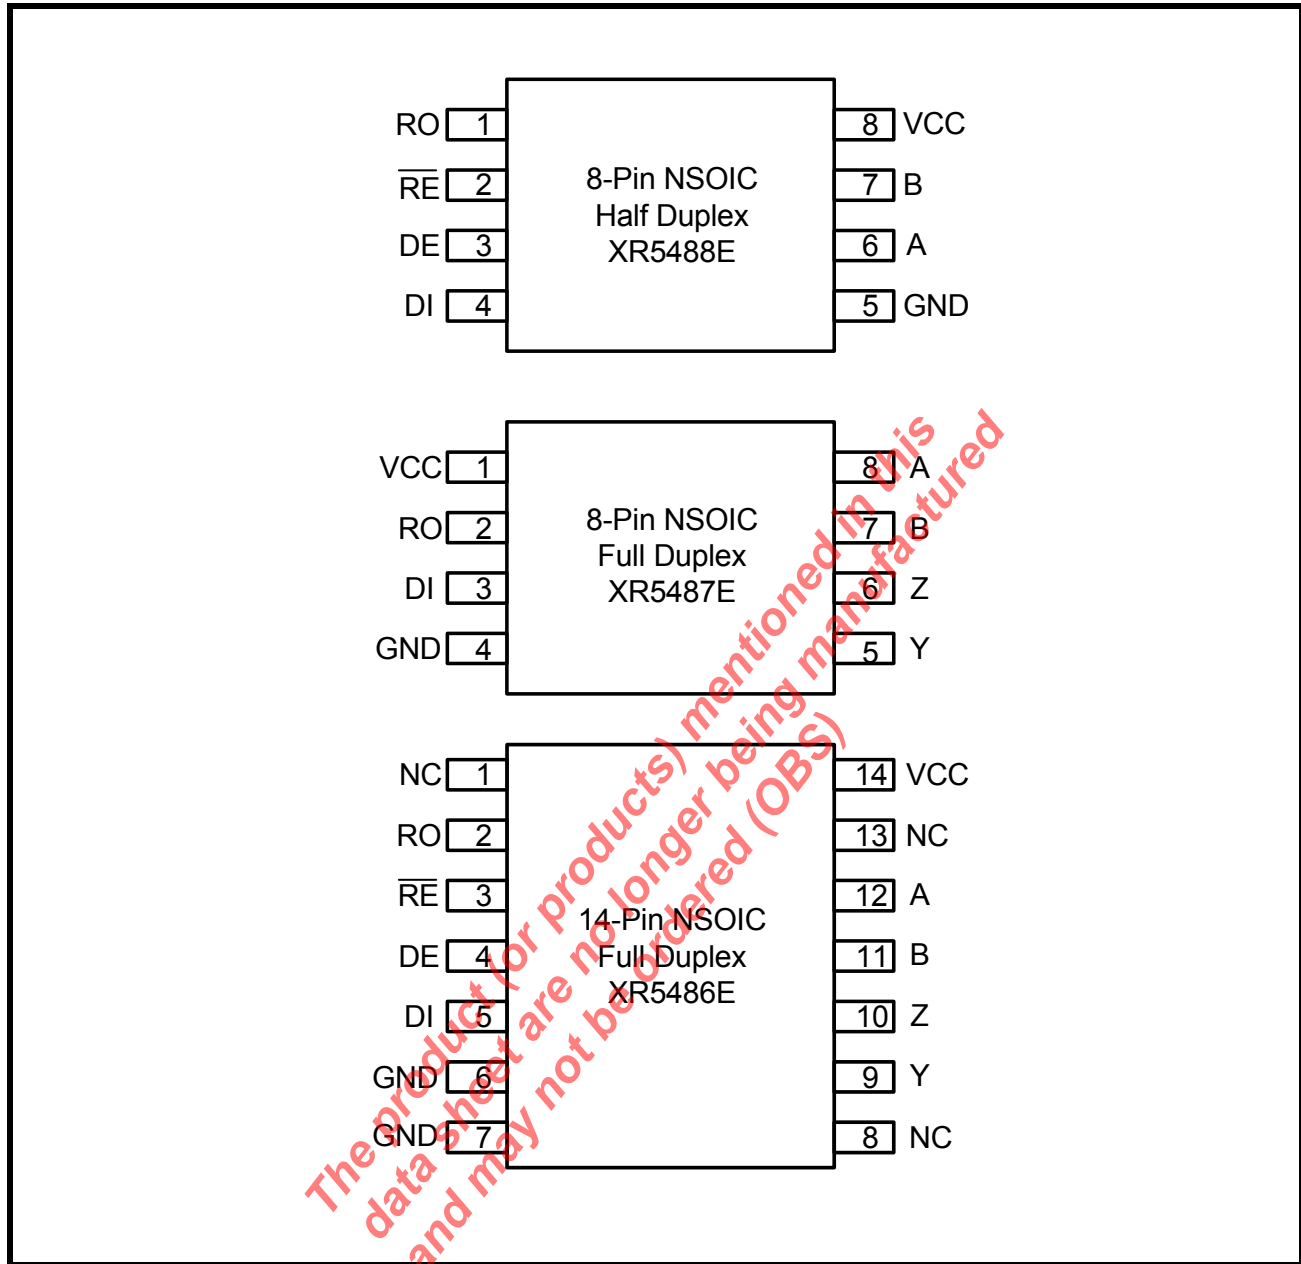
RO 1
$\overline{RE}$ 2
DE 3
DI 4

8-Pin NSOIC
Half Duplex
XR5488E

8 VCC
7 B
6 A
5 GND

VCC 1
RO 2
DI 3
GND 4

8-Pin NSOIC
Full Duplex
XR5487E

8 A
7 B
6 Z
5 Y

NC 1
RO 2
$\overline{RE}$ 3
DE 4
DI 5
GND 6
GND 7

14-Pin NSOIC
Full Duplex
XR5486E

14 VCC
13 NC
12 A
11 B
10 Z
9 Y
8 NC

The product (or products) mentioned in this data sheet are no longer being manufactured and may not be ordered (OBS)